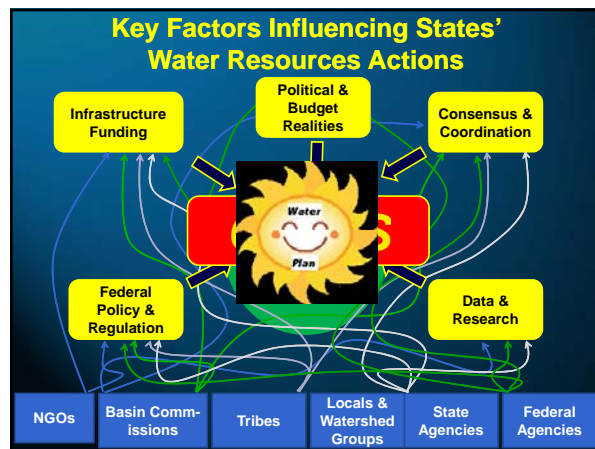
Key Factors Influencing States' Water Resources Actions

Infrastructure Funding

Political & Budget Realities

Consensus & Coordination

Water

Plan

Federal Policy & Regulation

Data & Research

NGOs

Basin Commissions

Tribes

Locals & Watershed Groups

State Agencies

Federal Agencies